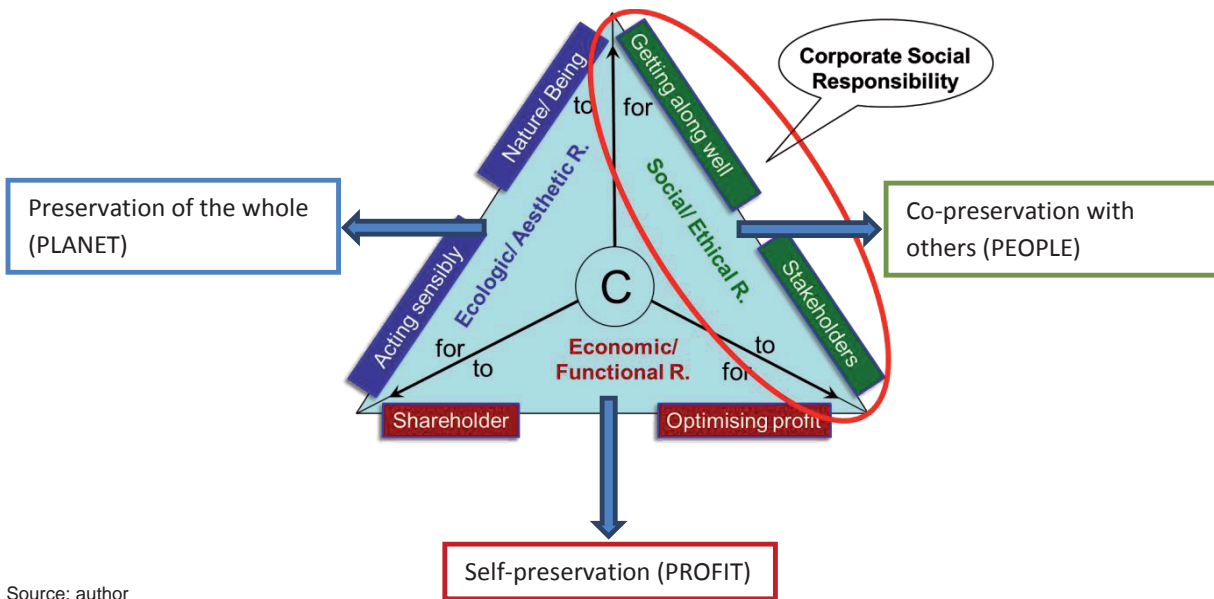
Corporate Social Responsibility

Nature/ Being

to

for

Getting along well

Ecologic/ Aesthetic R.

Social/ Ethical R.

Preservation of the whole (PLANET)

Co-preservation with others (PEOPLE)

Acting sensibly

C

Stakeholders

for

to

Economic/ Functional R.

to

for

Shareholder

Optimising profit

Self-preservation (PROFIT)

Source: author